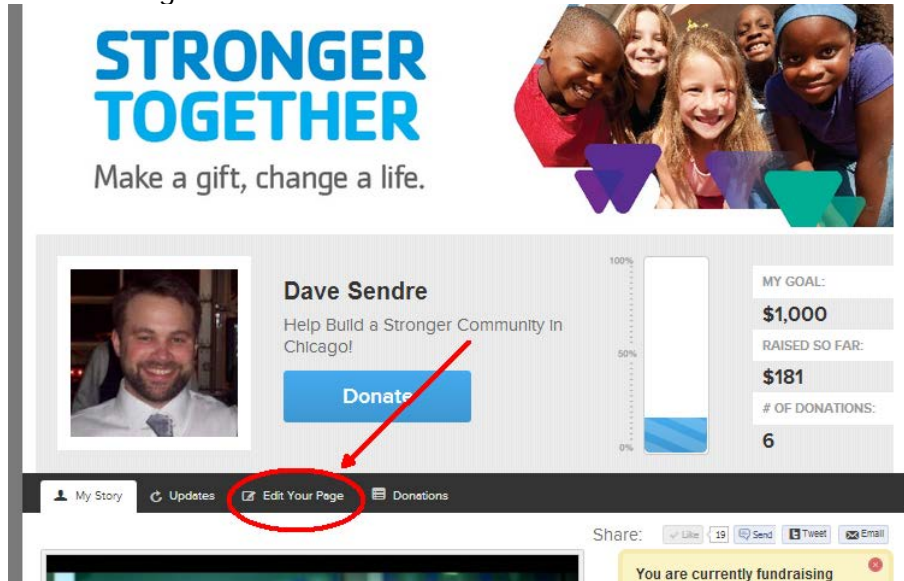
STRONGER TOGETHER

Make a gift, change a life.

Dave Sendre

Help Build a Stronger Community in Chicago!

Donate

100%

50%

0%

MY GOAL:

$1,000

RAISED SO FAR:

$181

# OF DONATIONS:

6

My Story

Updates

Edit Your Page

Donations

Share:

Like 19

Send

Tweet

Email

You are currently fundraising